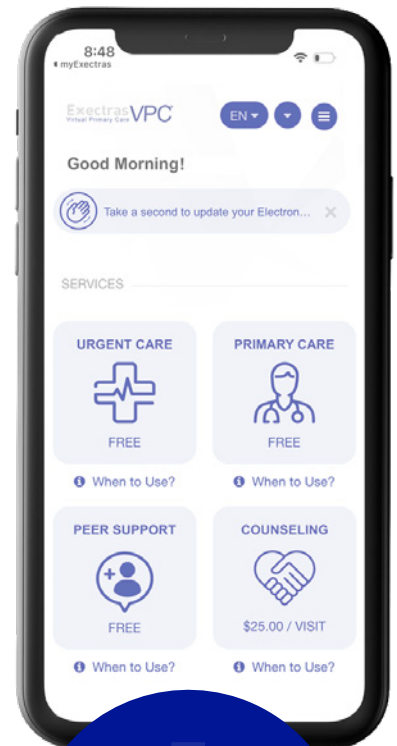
8:48
◂ myExectras

Exectras VPC
Virtual Primary Care

EN

Good Morning!

Take a second to update your Electron...

SERVICES

URGENT CARE
FREE
When to Use?

PRIMARY CARE
FREE
When to Use?

PEER SUPPORT
FREE
When to Use?

COUNSELING
$25.00 / VISIT
When to Use?